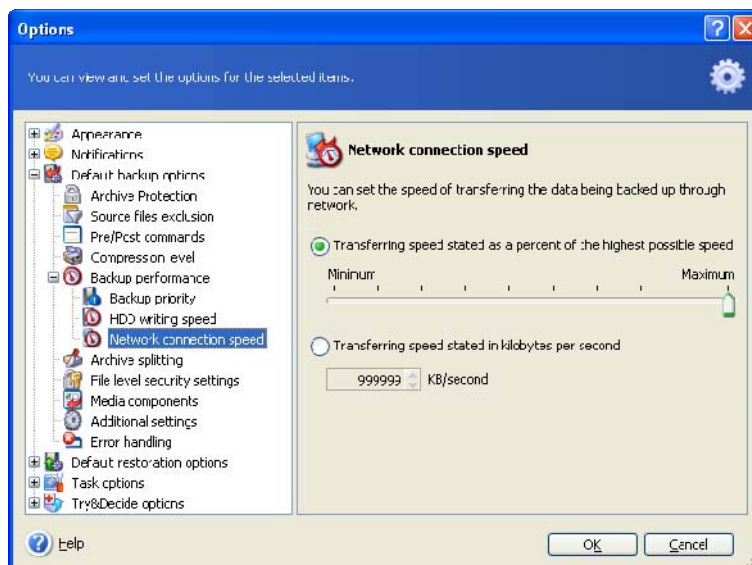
Options

You can view and set the options for the selected items.

Appearance
Notifications
Default backup options
Archive Protection
Source files exclusion
Pre/Post commands
Compression level
Backup performance
Backup priority
HDD writing speed
Network connection speed
Archive splitting
File level security settings
Media components
Additional settings
Error handling
Default restoration options
Task options
Try&Decide options

Network connection speed

You can set the speed of transferring the data being backed up through network.

Transferring speed stated as a percent of the highest possible speed

Minimum

Maximum

Transferring speed stated in kilobytes per second

999999 KB/second

Help

OK

Cancel